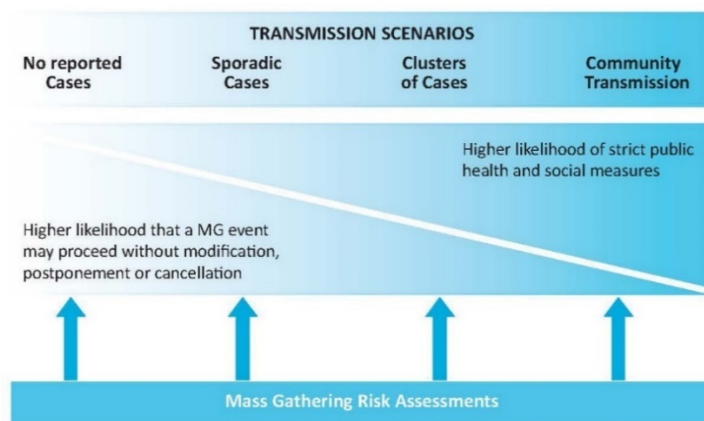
TRANSMISSION SCENARIOS

No reported Cases

Sporadic Cases

Clusters of Cases

Community Transmission

Higher likelihood of strict public health and social measures

Higher likelihood that a MG event may proceed without modification, postponement or cancellation

Mass Gathering Risk Assessments